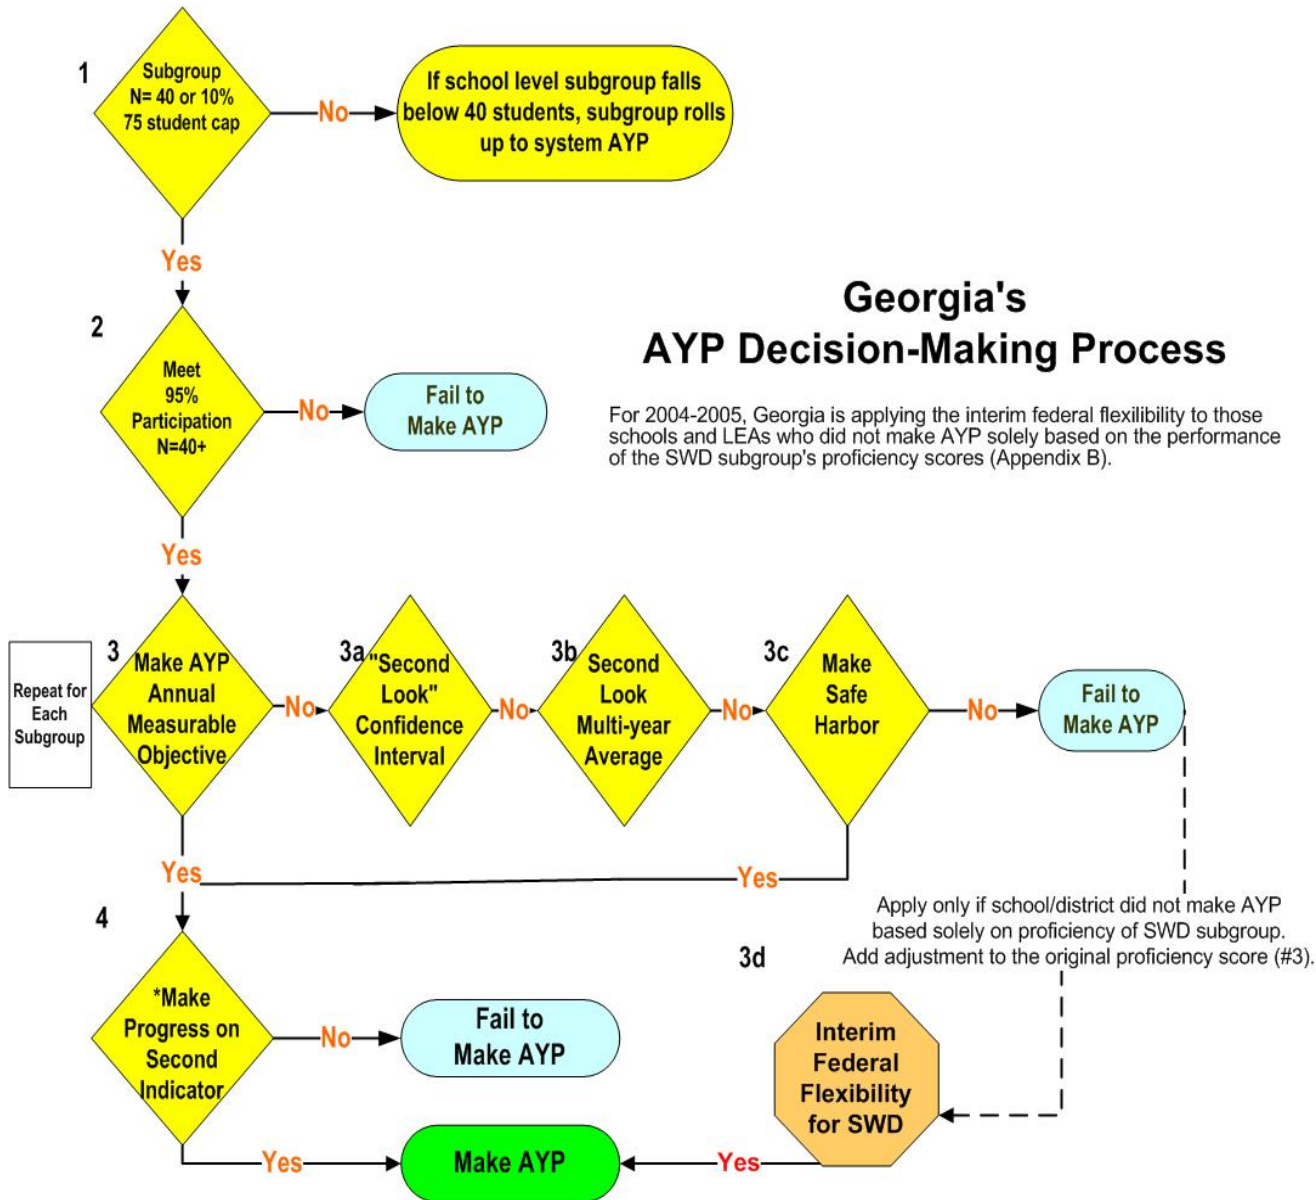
Georgia's
AYP Decision-Making Process

For 2004-2005, Georgia is applying the interim federal flexibility to those schools and LEAs who did not make AYP solely based on the performance of the SWD subgroup's proficiency scores (Appendix B).

1
Subgroup
N= 40 or 10%
75 student cap

No

If school level subgroup falls below 40 students, subgroup rolls up to system AYP

Yes

2
Meet
95%
Participation
N=40+

No

Fail to
Make AYP

Yes

Repeat for Each Subgroup

3
Make AYP
Annual
Measurable
Objective

No

3a
"Second
Look"
Confidence
Interval

No

3b
Second
Look
Multi-year
Average

No

3c
Make
Safe
Harbor

No

Fail to
Make AYP

Yes

Yes

Apply only if school/district did not make AYP based solely on proficiency of SWD subgroup. Add adjustment to the original proficiency score (#3).

4
*Make
Progress on
Second
Indicator

No

Fail to
Make AYP

3d
Interim
Federal
Flexibility
for SWD

Yes

Make AYP

Yes